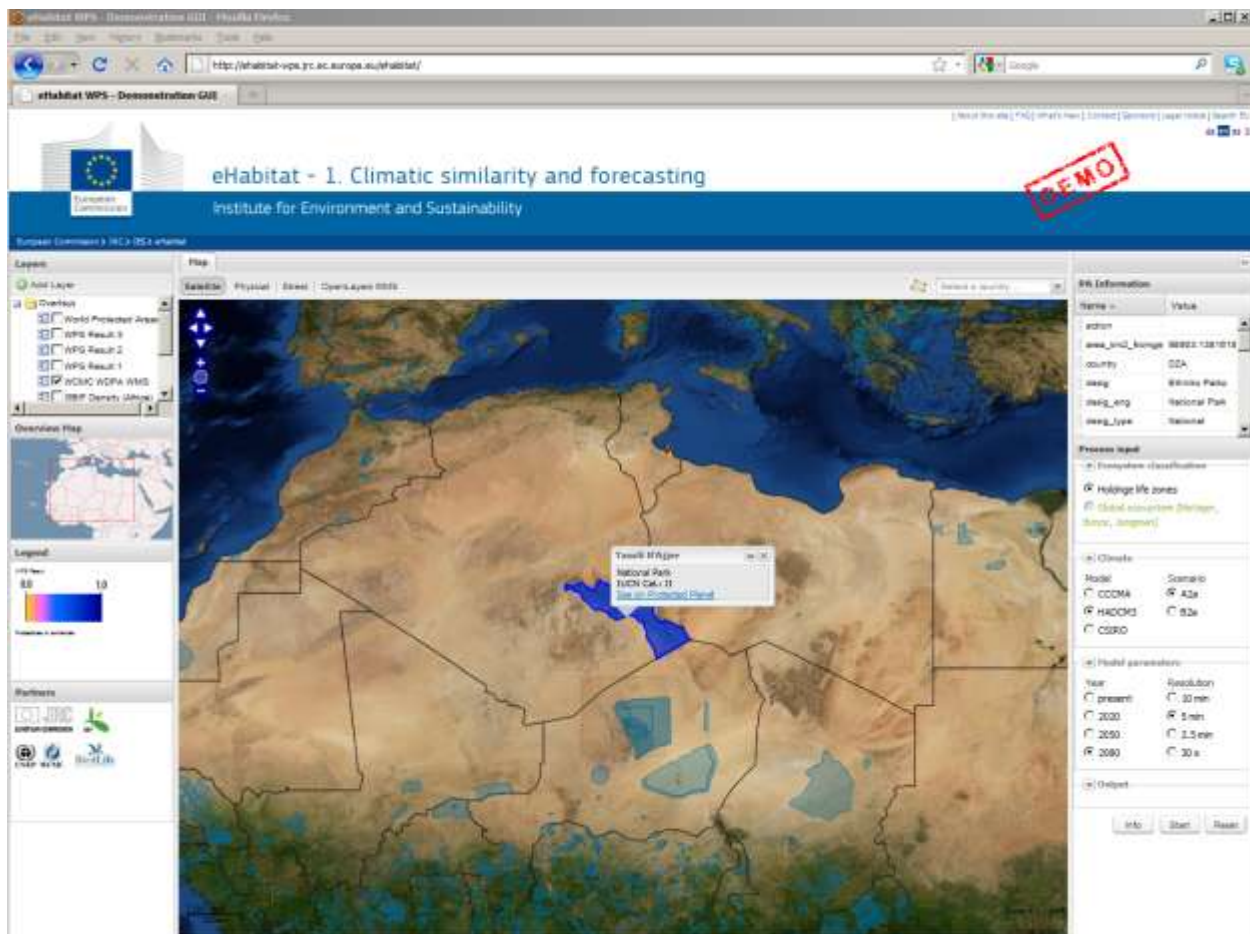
eHabitat WPS - Demonstration GUI - Mozilla Firefox

File Edit View History Bookmarks Tools Help

http://ehabitat-wps.jrc.ec.europa.eu/ehabitat/

Google

eHabitat WPS - Demonstration GUI

European Commission

eHabitat - 1. Climatic similarity and forecasting

Institute for Environment and Sustainability

DEMO

European Commission > JRC > IES > eHabitat

Layers

Add Layer

Overlays

World Protected Areas

WPS Result 3

WPS Result 2

WPS Result 1

WCMC WDPA WMS

GBIF Density (Africa)

Overview Map

Legend

0.0

1.0

Partners

Map

Satellite Physical Street OpenLayers WMS

Select a country

Tassili N'Ajjer
National Park
IUCN Cat.: II
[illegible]

PA Information

| Name | Value |
|---|---|
| action | |
| area_km2_(konge) | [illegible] |
| country | DZA |
| desig | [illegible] |
| desig_eng | National Park |
| desig_type | National |

Process input

Ecosystem classification

Holdrige life zones

Global ecosystem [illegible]

Climate

Model
CCCMA
HADCM3
CSIRO

Scenario
A2a
B2a

Model parameters

Year
present
2020
2050
2080

Resolution
10 min
5 min
2.5 min
30 s

Output

Info Start Reset